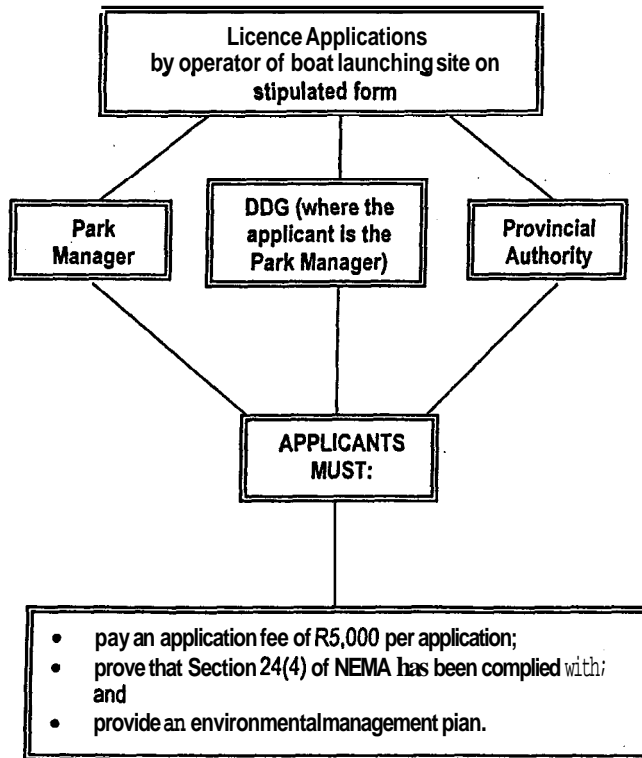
Licence Applications by operator of boat launching site on stipulated form

Park Manager

DDG (where the applicant is the Park Manager)

Provincial Authority

APPLICANTS MUST:

- pay an application fee of R5,000 per application;
- prove that Section 24(4) of NEMA has been complied with; and
- provide an environmental management pian.